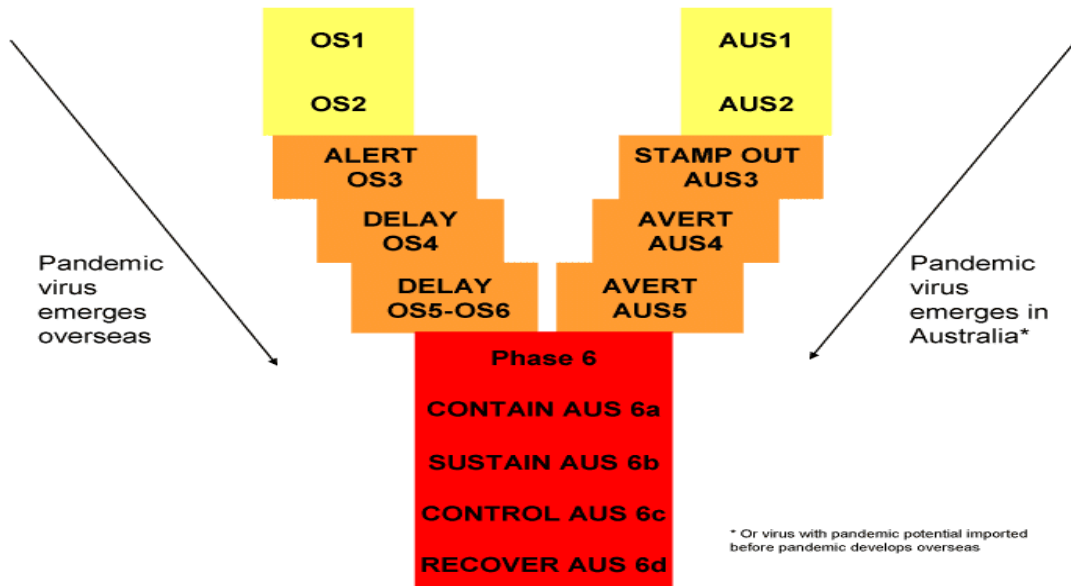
OS1

OS2

AUS1

AUS2

ALERT
OS3

STAMP OUT
AUS3

DELAY
OS4

AVERT
AUS4

DELAY
OS5-OS6

AVERT
AUS5

Pandemic virus emerges overseas

Pandemic virus emerges in Australia*

Phase 6

CONTAIN AUS 6a

SUSTAIN AUS 6b

CONTROL AUS 6c

RECOVER AUS 6d

* Or virus with pandemic potential imported before pandemic develops overseas